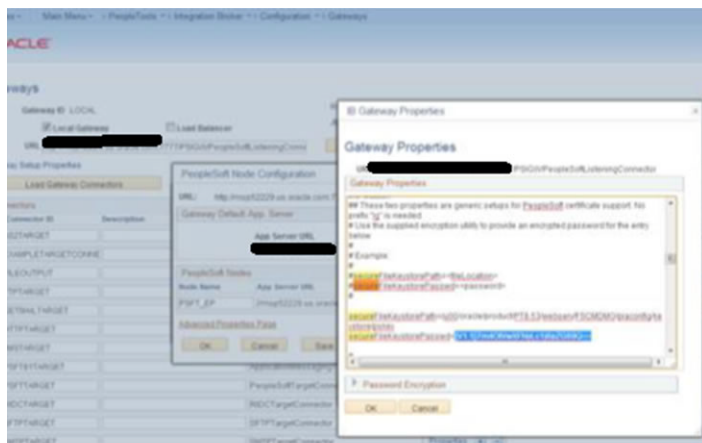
Main Menu > PeopleTools > Integration Broker > Configuration > Gateways

ACLE

ways

Gateway ID LOCAL

Local Gateway Load Balancer

URL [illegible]/PSIGW/PeopleSoftListeningConn

Setup Properties

Load Gateway Connectors

Connector ID Description

2TARGET

SAMPLETARGETCONNE

LEOUTPUT

TPTARGET

ELTARGET

FTPTARGET

RTARGET

TPTARGET

PSFTTARGET

RDCTARGET

TARGET

PeopleSoft Node Configuration

URL: http://msp52229.us.oracle.com

Gateway Default App. Server

App Server URL

PeopleSoft Nodes

Node Name App Server URL

PSFT_EP //msp52229.us.oracle

Advanced Properties Page

OK Cancel Save

PeopleSoftTargetConn

RDCTargetConnector

SFTPTargetConnector

SMTPTargetConnector

Gateway Properties

Gateway Properties

URL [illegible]/PSIGW/PeopleSoftListeningConnector

Gateway Properties

## These two properties are generic setups for PeopleSoft certificate support. No prefix "ig" is needed.
# Use the supplied encryption utility to provide an encrypted password for the entry below.
#
# Example:
#
#secureFileKeystorePath=<fileLocation>
#secureFileKeystorePasswd=<password>
#
secureFileKeystorePath=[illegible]/oracle/product/PT8.53/webserv/PSCMDMO/piaconfig/keystore/pskey
secureFileKeystorePasswd=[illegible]

Password Encryption

OK Cancel